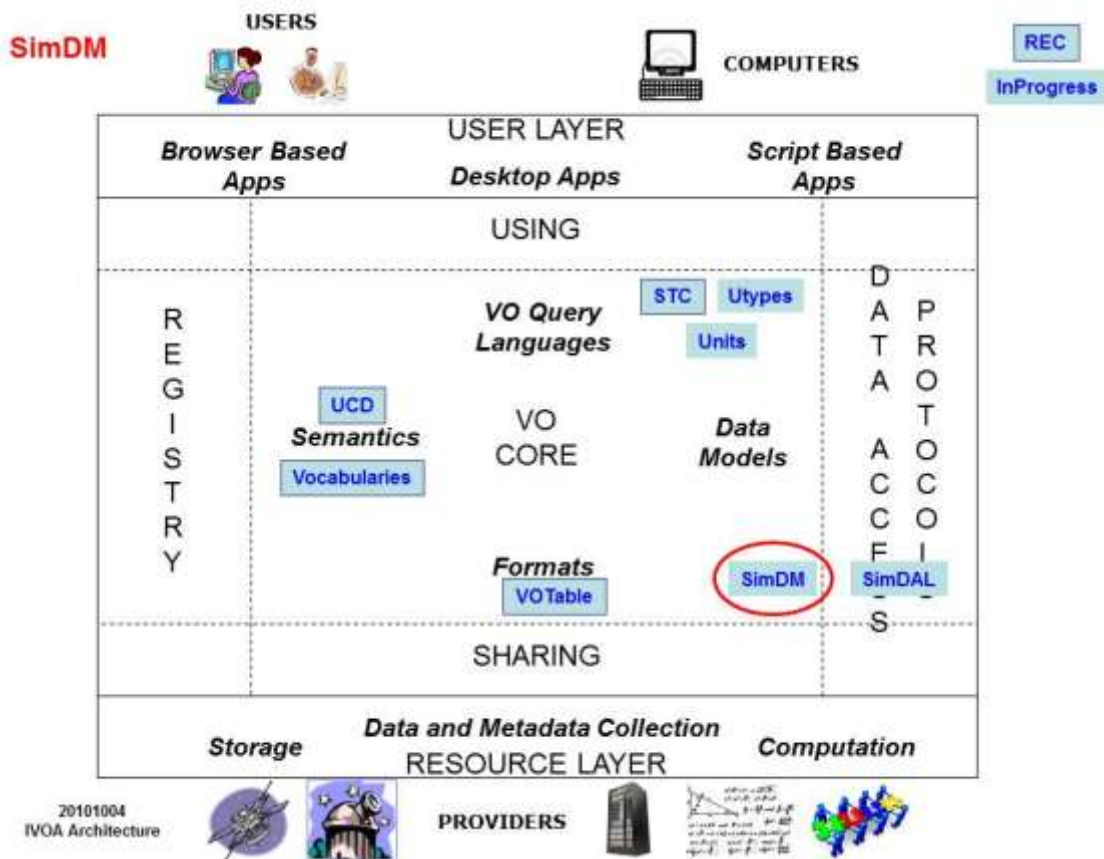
SimDM

USERS

COMPUTERS

REC

InProgress

USER LAYER

Browser Based Apps

Desktop Apps

Script Based Apps

USING

REGISTRY

VO Query Languages

STC

Utypes

Units

DATA ACCESS

PROTOCOLS

UCD

Semantics

Vocabularies

VO CORE

Data Models

Formats

VOTable

SimDM

SimDAL

SHARING

Data and Metadata Collection

Storage

Computation

RESOURCE LAYER

20101004
IVOA Architecture

PROVIDERS